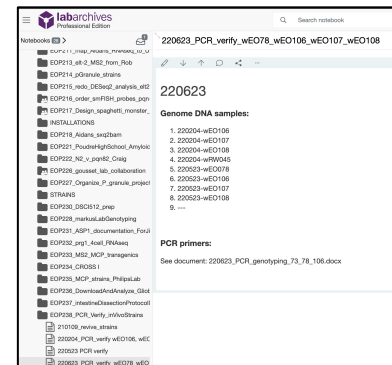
labarchives
Professional Edition

Search notebook

Notebooks

EOP211_map_Aidans_RNAseq_to_C
EOP213_elt-2_MS2_from_Rob
EOP214_pGranule_strains
EOP215_redo_DESeq2_analysis_elt2
EOP216_order_smFISH_probes_pqn
EOP217_Design_spaghetti_monster_
INSTALLATIONS
EOP218_Aidans_sxq2bam
EOP221_PoudreHighSchool_Amyloid
EOP222_N2_v_pqn82_Craig
EOP226_gousset_lab_collaboration
EOP227_Organize_P_granule_project
STRAINS
EOP230_DSCI512_prep
EOP228_markusLabGenotyping
EOP231_ASP1_documentation_ForJi
EOP232_prg1_4cell_RNAseq
EOP233_MS2_MCP_transgenics
EOP234_CROSS I
EOP235_MCP_strains_PhilipsLab
EOP236_DownloadAndAnalyze_Glicl
EOP237_intestineDissectionProtocol
EOP238_PCR_Verify_inVivoStrains
210109_revive_strains
220204_PCR_verify_wEO106, wEC
220523 PCR verify
220623_PCR_verify_wEO78_wEO

220623_PCR_verify_wEO78_wEO106_wEO107_wEO108

220623

Genome DNA samples:

1. 220204-wEO106
2. 220204-wEO107
3. 220204-wEO108
4. 220204-wRW045
5. 220523-wEO078
6. 220523-wEO106
7. 220523-wEO107
8. 220523-wEO108
9. ---

PCR primers:

See document: 220623_PCR_genotyping_73_78_106.docx